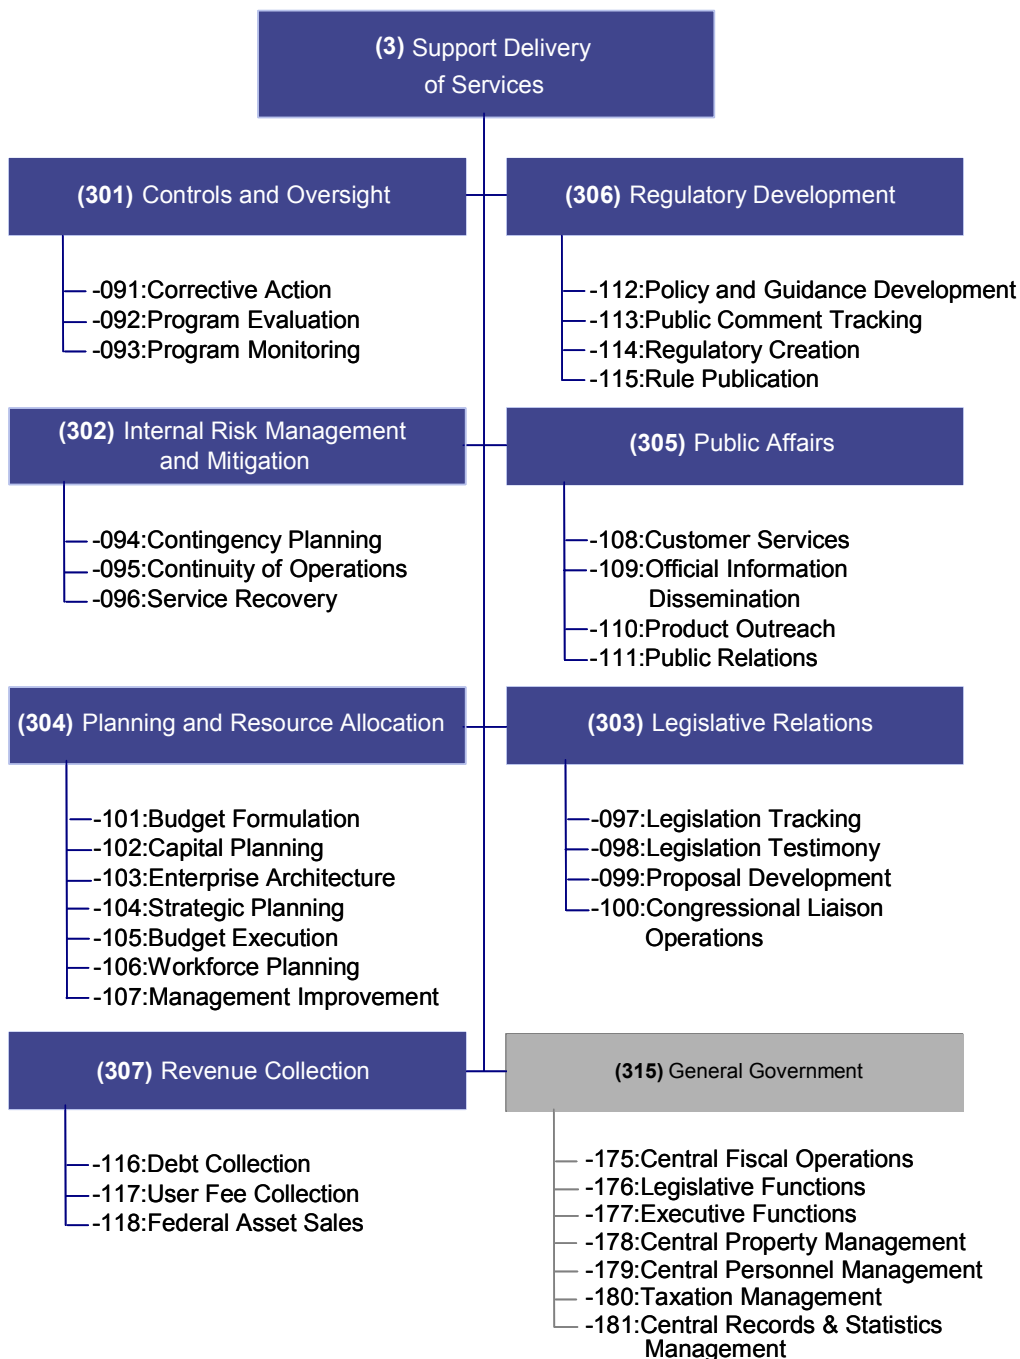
**(3)** Support Delivery of Services

**(301)** Controls and Oversight

-091:Corrective Action
-092:Program Evaluation
-093:Program Monitoring

**(306)** Regulatory Development

-112:Policy and Guidance Development
-113:Public Comment Tracking
-114:Regulatory Creation
-115:Rule Publication

**(302)** Internal Risk Management and Mitigation

-094:Contingency Planning
-095:Continuity of Operations
-096:Service Recovery

**(305)** Public Affairs

-108:Customer Services
-109:Official Information Dissemination
-110:Product Outreach
-111:Public Relations

**(304)** Planning and Resource Allocation

-101:Budget Formulation
-102:Capital Planning
-103:Enterprise Architecture
-104:Strategic Planning
-105:Budget Execution
-106:Workforce Planning
-107:Management Improvement

**(303)** Legislative Relations

-097:Legislation Tracking
-098:Legislation Testimony
-099:Proposal Development
-100:Congressional Liaison Operations

**(307)** Revenue Collection

-116:Debt Collection
-117:User Fee Collection
-118:Federal Asset Sales

**(315)** General Government

-175:Central Fiscal Operations
-176:Legislative Functions
-177:Executive Functions
-178:Central Property Management
-179:Central Personnel Management
-180:Taxation Management
-181:Central Records & Statistics Management